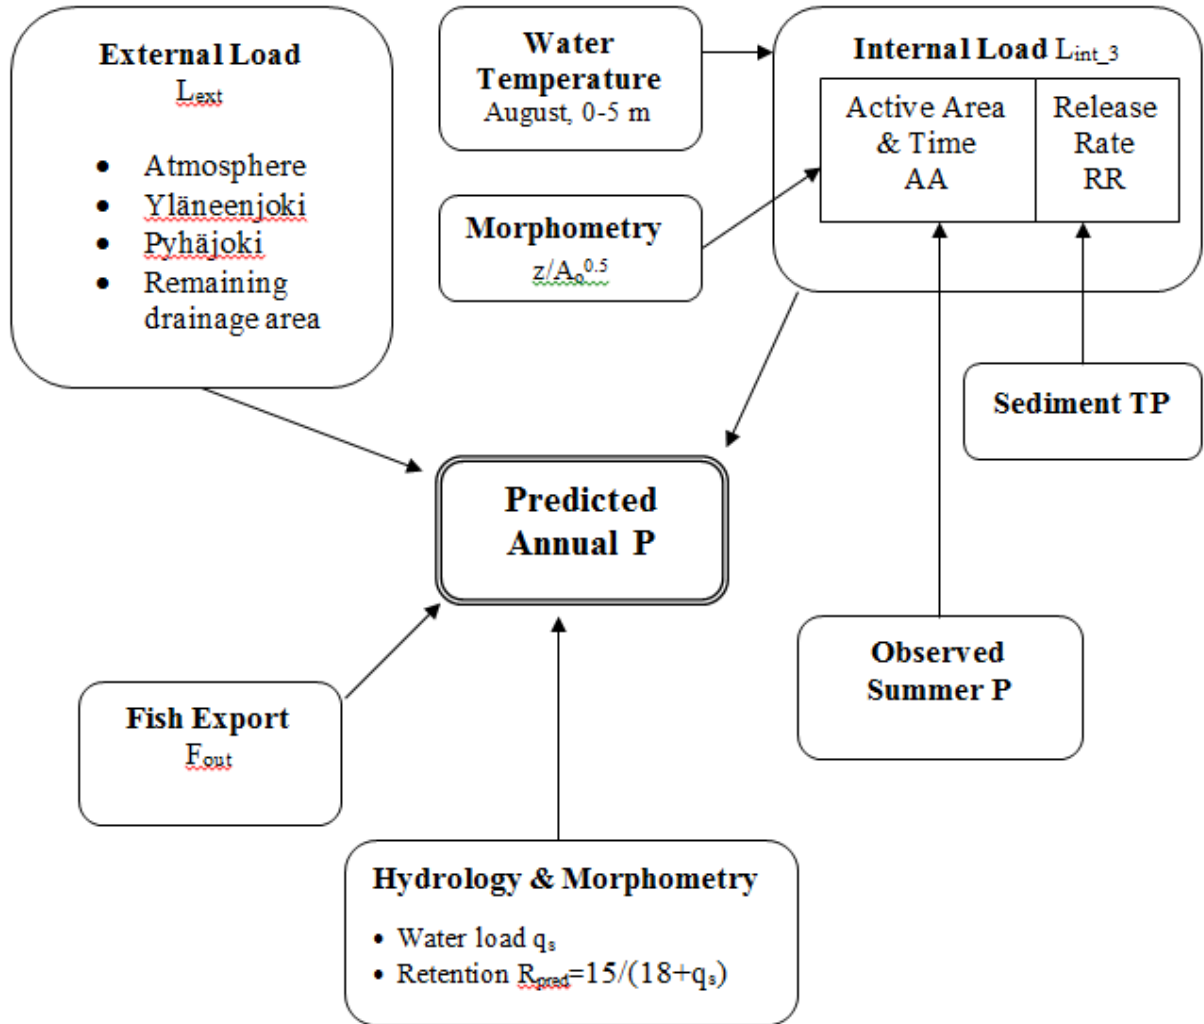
External Load
$L_{ext}$

- Atmosphere
- Yläneenjoki
- Pyhäjoki
- Remaining drainage area

Water Temperature
August, 0-5 m

Morphometry
$z/A_o^{0.5}$

Internal Load $L_{int\_3}$

| Active Area & Time AA | Release Rate RR |
|---|---|

Sediment TP

Predicted Annual P

Observed Summer P

Fish Export
$F_{out}$

Hydrology & Morphometry

- Water load $q_s$
- Retention $R_{pred}=15/(18+q_s)$